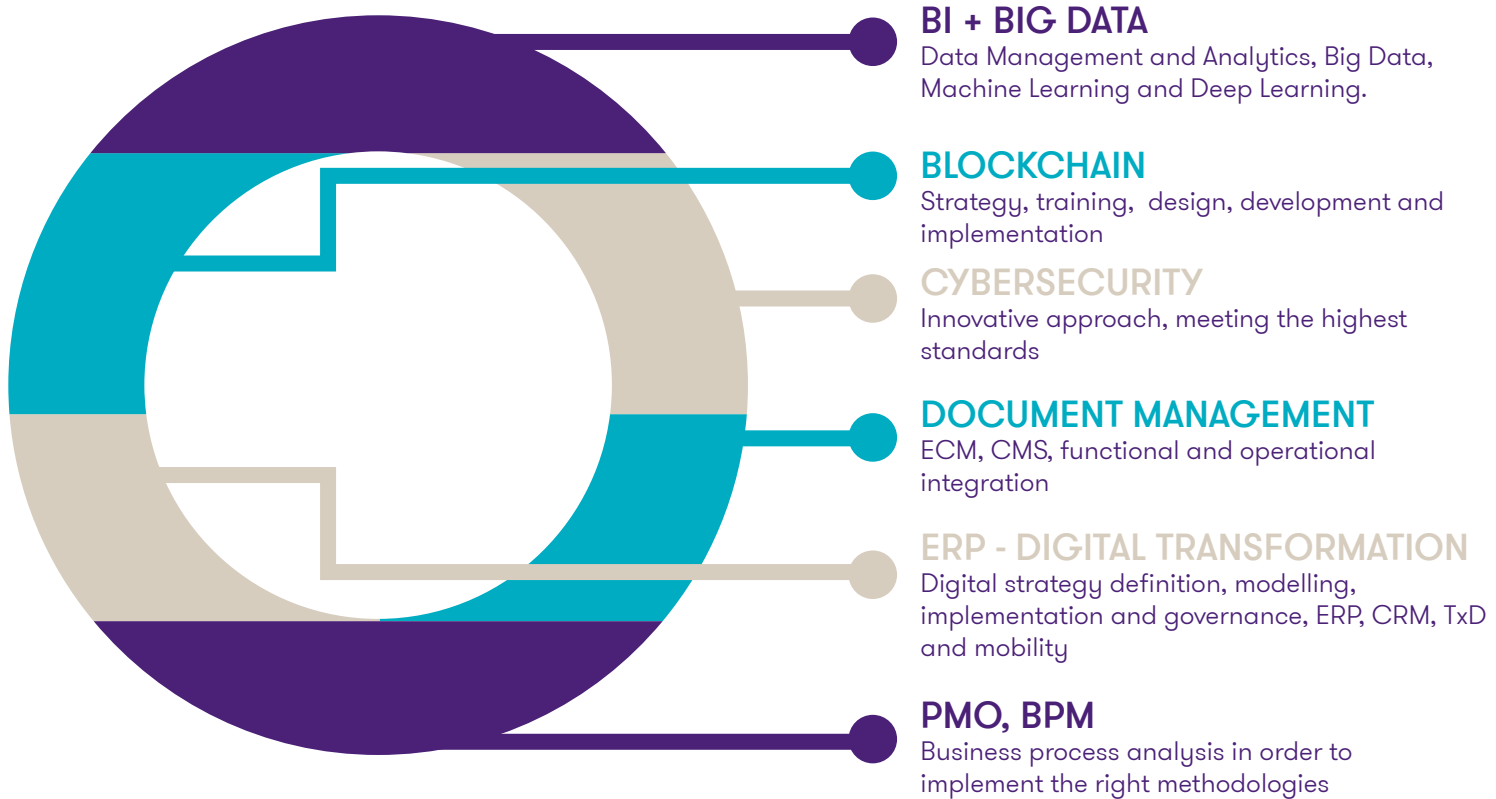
BI + BIG DATA
Data Management and Analytics, Big Data, Machine Learning and Deep Learning.

BLOCKCHAIN
Strategy, training, design, development and implementation

CYBERSECURITY
Innovative approach, meeting the highest standards

DOCUMENT MANAGEMENT
ECM, CMS, functional and operational integration

ERP - DIGITAL TRANSFORMATION
Digital strategy definition, modelling, implementation and governance, ERP, CRM, TxD and mobility

PMO, BPM
Business process analysis in order to implement the right methodologies